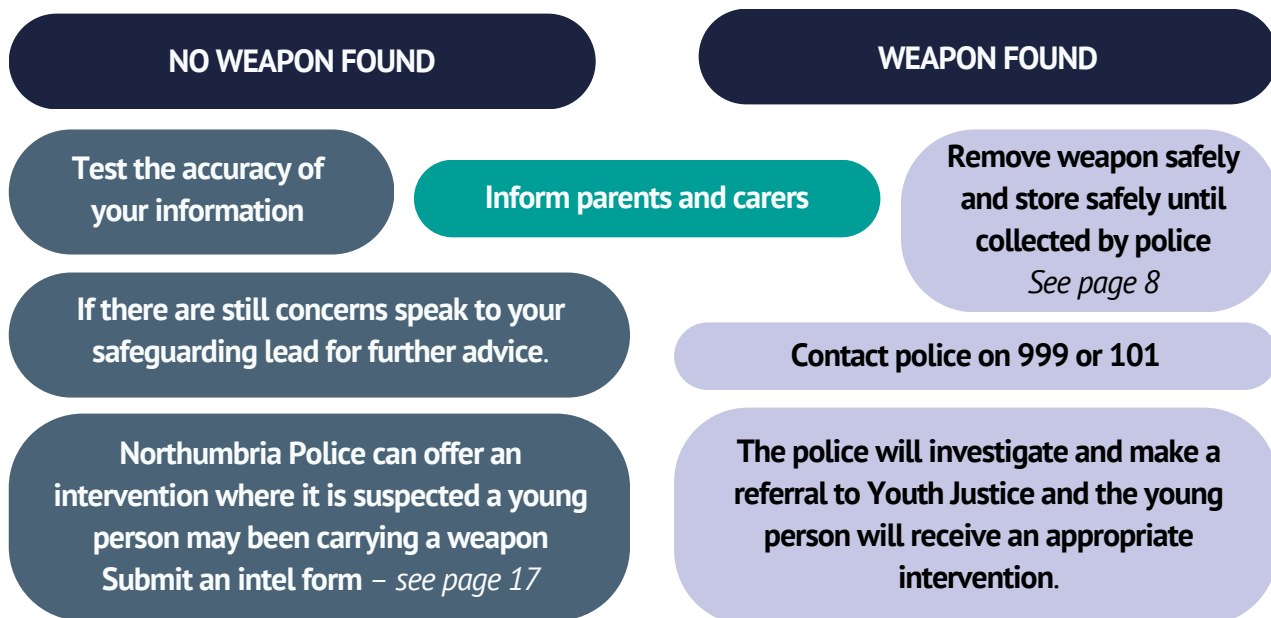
NO WEAPON FOUND

WEAPON FOUND

Test the accuracy of your information

Inform parents and carers

Remove weapon safely and store safely until collected by police
See page 8

If there are still concerns speak to your safeguarding lead for further advice.

Contact police on 999 or 101

Northumbria Police can offer an intervention where it is suspected a young person may been carrying a weapon
Submit an intel form – see page 17

The police will investigate and make a referral to Youth Justice and the young person will receive an appropriate intervention.